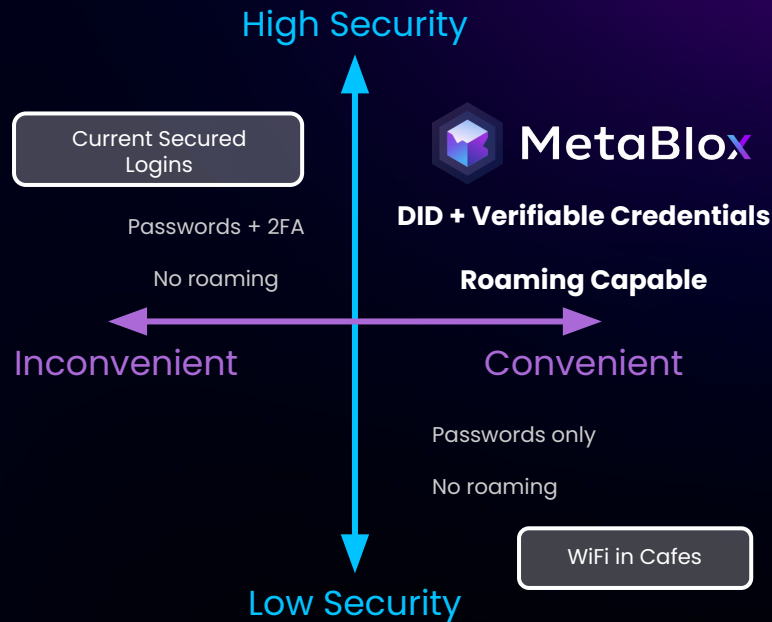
High Security

Current Secured Logins

Passwords + 2FA

No roaming

MetaBlox

DID + Verifiable Credentials

Roaming Capable

Inconvenient

Convenient

Passwords only

No roaming

WiFi in Cafes

Low Security